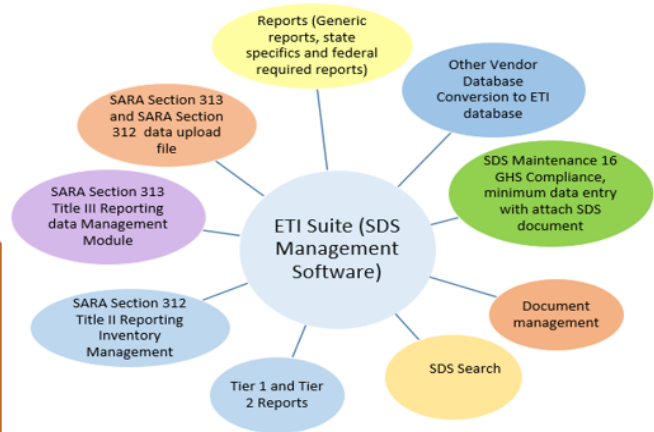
ETI Suite (SDS Management Software)

Reports (Generic reports, state specifics and federal required reports)

Other Vendor Database Conversion to ETI database

SDS Maintenance 16 GHS Compliance, minimum data entry with attach SDS document

Document management

SDS Search

Tier 1 and Tier 2 Reports

SARA Section 312 Title II Reporting Inventory Management

SARA Section 313 Title III Reporting data Management Module

SARA Section 313 and SARA Section 312 data upload file